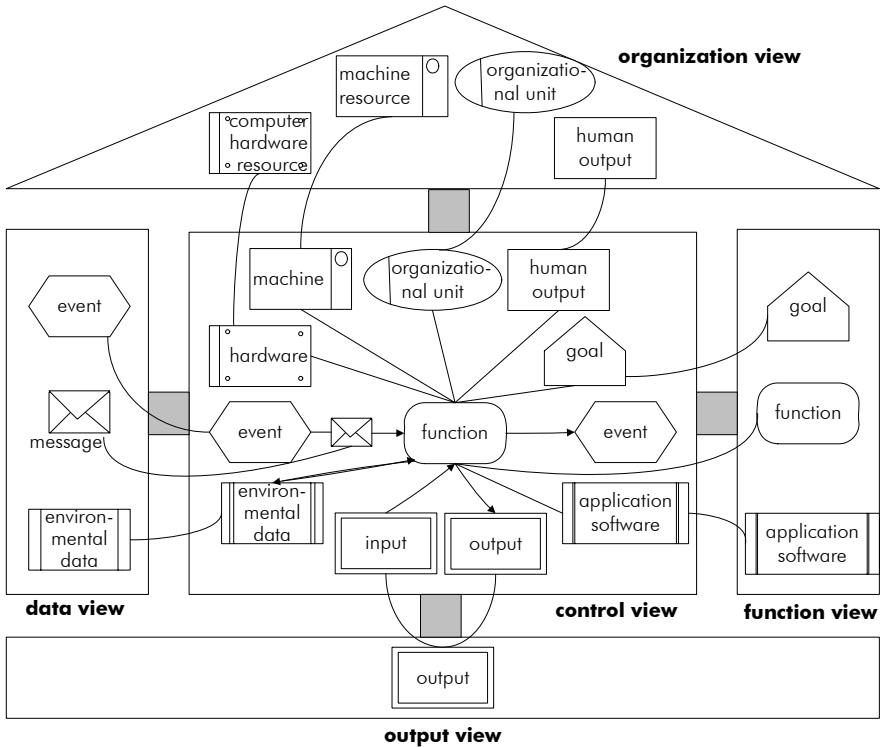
organization view

machine resource

organizational unit

computer hardware resource

human output

machine

organizational unit

human output

event

goal

hardware

goal

message

event

function

event

function

environmental data

environmental data

application software

application software

input

output

data view

control view

function view

output

output view